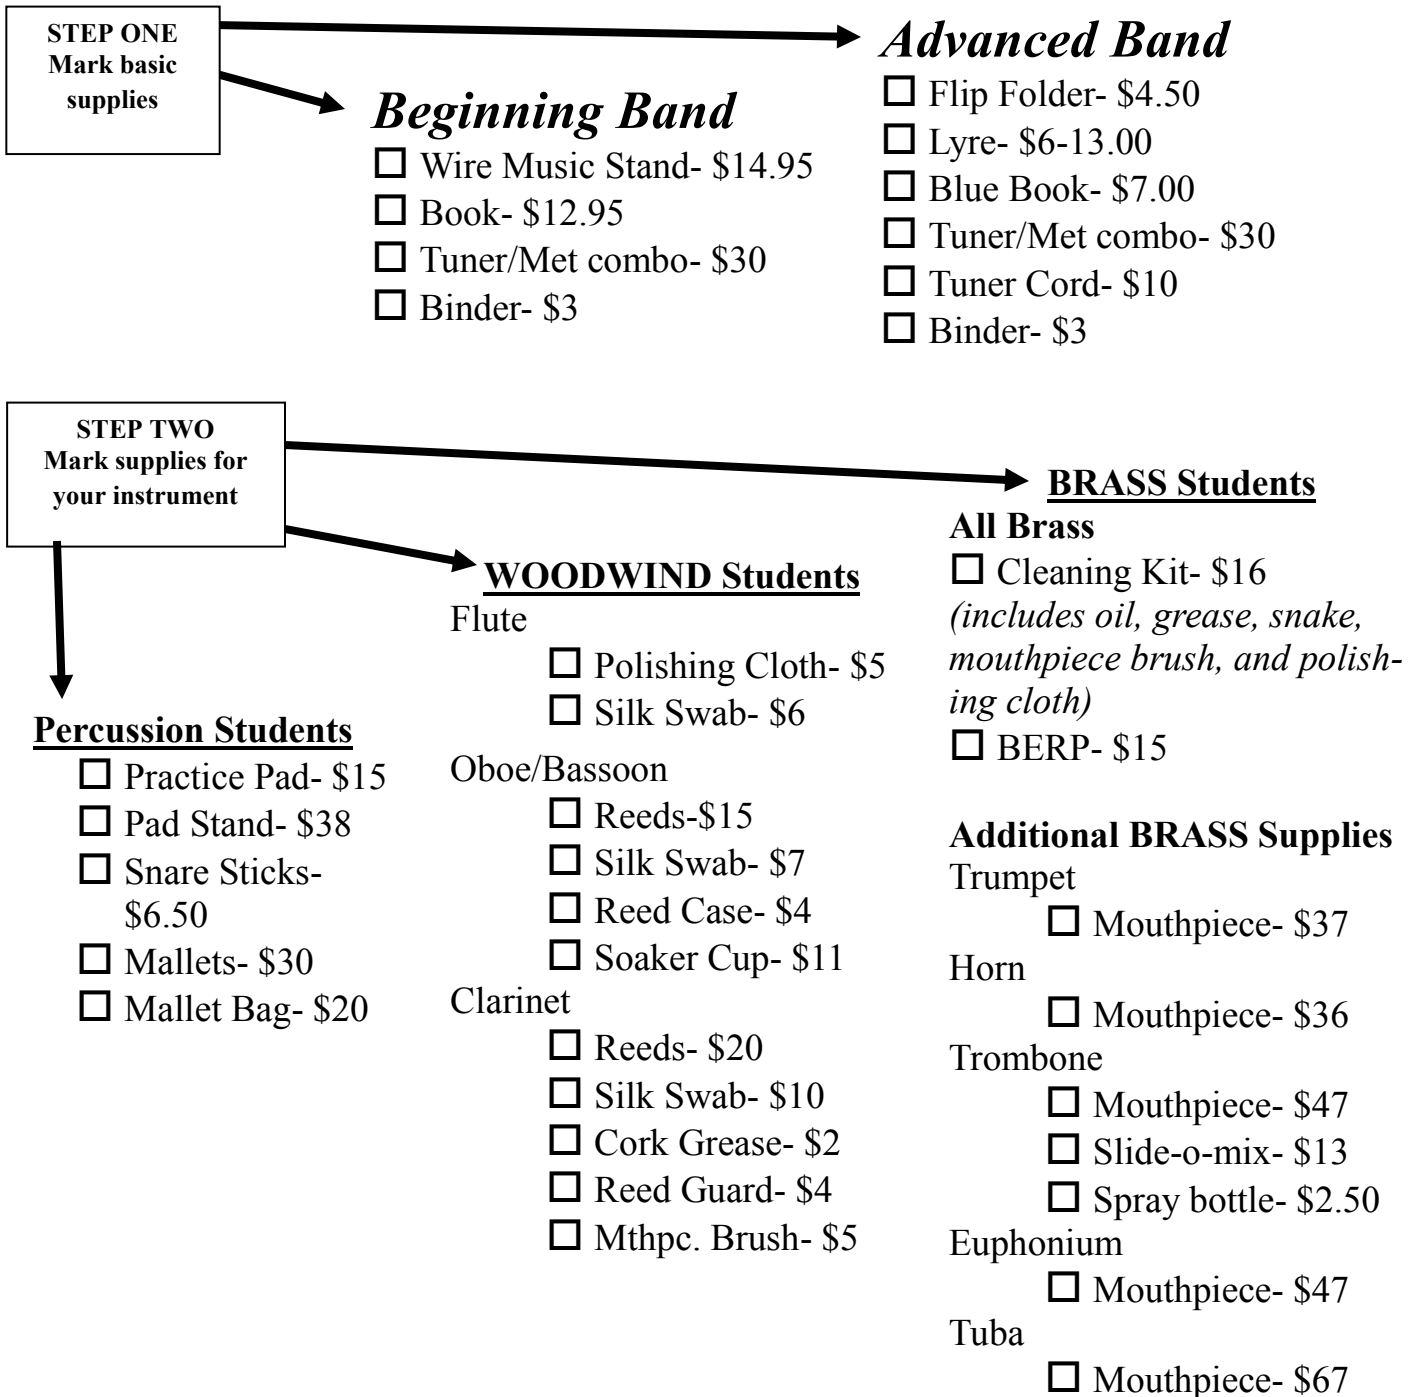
STEP ONE
Mark basic supplies

Beginning Band
☐ Wire Music Stand- \$14.95
☐ Book- \$12.95
☐ Tuner/Met combo- \$30
☐ Binder- \$3

Advanced Band
☐ Flip Folder- \$4.50
☐ Lyre- \$6-13.00
☐ Blue Book- \$7.00
☐ Tuner/Met combo- \$30
☐ Tuner Cord- \$10
☐ Binder- \$3

STEP TWO
Mark supplies for your instrument

Percussion Students
☐ Practice Pad- \$15
☐ Pad Stand- \$38
☐ Snare Sticks- \$6.50
☐ Mallets- \$30
☐ Mallet Bag- \$20

WOODWIND Students
Flute
☐ Polishing Cloth- \$5
☐ Silk Swab- \$6
Oboe/Bassoon
☐ Reeds-\$15
☐ Silk Swab- \$7
☐ Reed Case- \$4
☐ Soaker Cup- \$11
Clarinet
☐ Reeds- \$20
☐ Silk Swab- \$10
☐ Cork Grease- \$2
☐ Reed Guard- \$4
☐ Mthpc. Brush- \$5

BRASS Students
All Brass
☐ Cleaning Kit- \$16
(includes oil, grease, snake, mouthpiece brush, and polishing cloth)
☐ BERP- \$15

Additional BRASS Supplies
Trumpet
☐ Mouthpiece- \$37
Horn
☐ Mouthpiece- \$36
Trombone
☐ Mouthpiece- \$47
☐ Slide-o-mix- \$13
☐ Spray bottle- \$2.50
Euphonium
☐ Mouthpiece- \$47
Tuba
☐ Mouthpiece- \$67